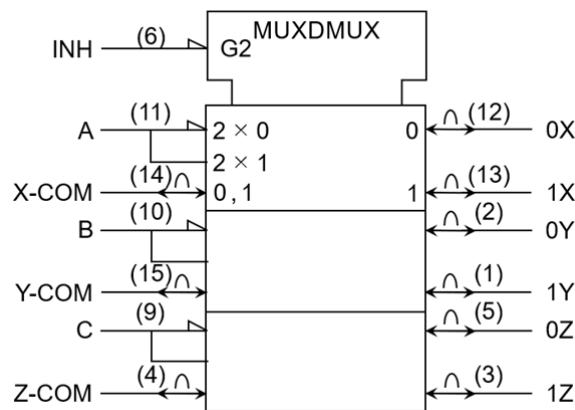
INH (6) G2 MUXDMUX

A (11) $2 \times 0$
$2 \times 1$
X-COM (14) $\cap$ 0, 1
B (10)
Y-COM (15) $\cap$
C (9)
Z-COM (4) $\cap$

0 $\cap$ (12) 0X
1 $\cap$ (13) 1X
$\cap$ (2) 0Y
$\cap$ (1) 1Y
$\cap$ (5) 0Z
$\cap$ (3) 1Z